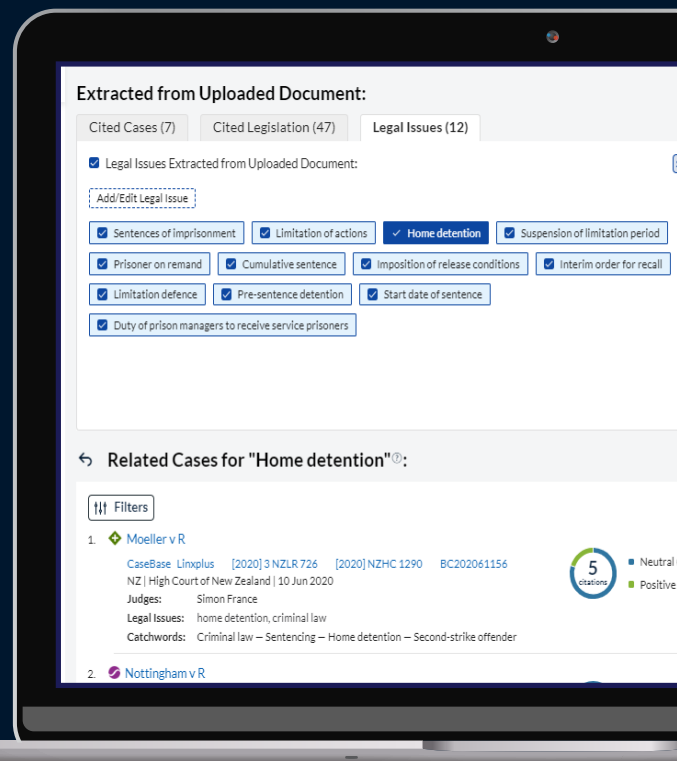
Extracted from Uploaded Document:

Cited Cases (7)
Cited Legislation (47)
Legal Issues (12)

Legal Issues Extracted from Uploaded Document:

Add/Edit Legal Issue

Sentences of imprisonment
Limitation of actions
Home detention
Suspension of limitation period
Prisoner on remand
Cumulative sentence
Imposition of release conditions
Interim order for recall
Limitation defence
Pre-sentence detention
Start date of sentence
Duty of prison managers to receive service prisoners

Related Cases for "Home detention":

Filters

1. Moeller v R
CaseBase Linxplus [2020] 3 NZLR 726 [2020] NZHC 1290 BC202061156
NZ | High Court of New Zealand | 10 Jun 2020
Judges: Simon France
Legal Issues: home detention, criminal law
Catchwords: Criminal law — Sentencing — Home detention — Second-strike offender

5 citations
Neutral
Positive

2. Nottingham v R